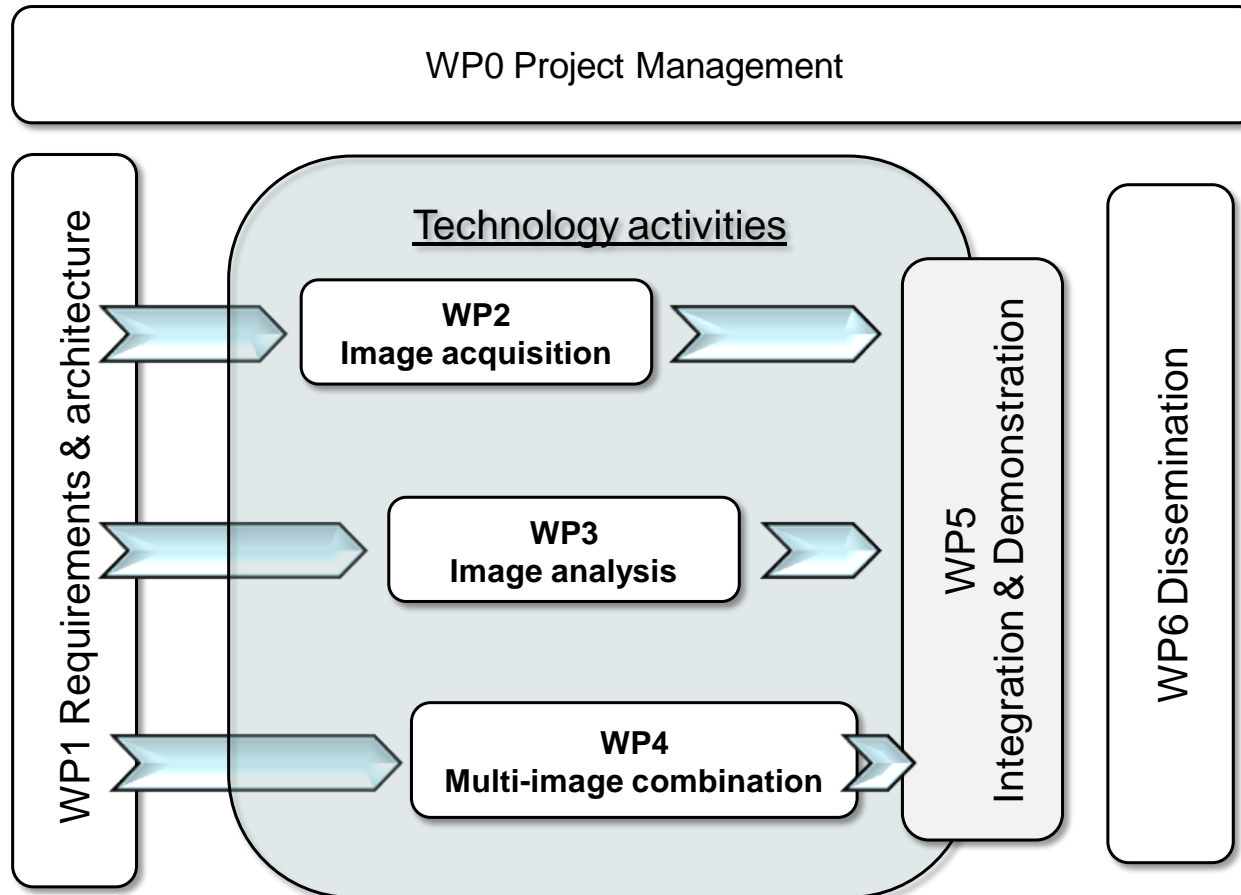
WP0 Project Management

WP1 Requirements & architecture

Technology activities

WP2
Image acquisition

WP3
Image analysis

WP4
Multi-image combination

WP5
Integration & Demonstration

WP6 Dissemination